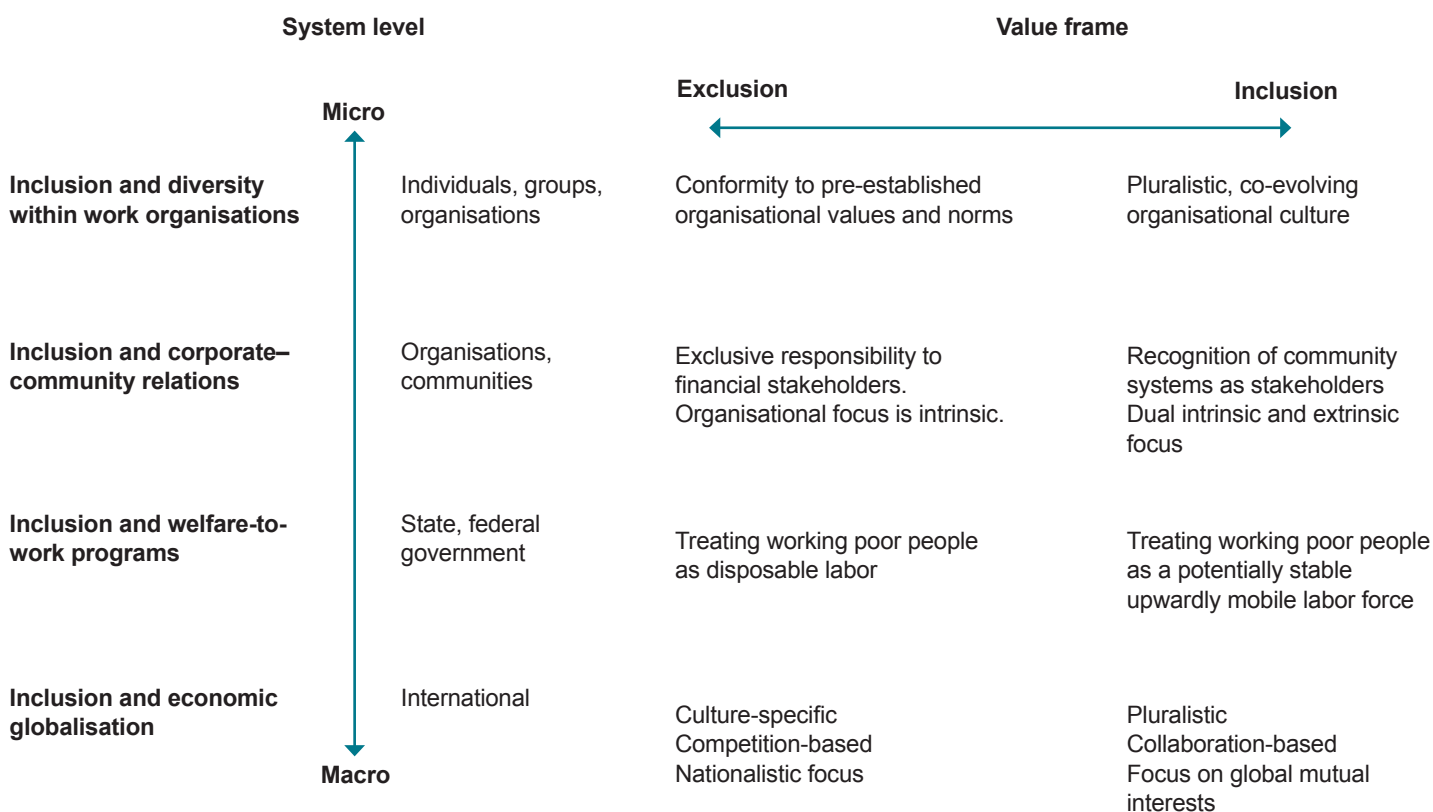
System level

Value frame

Micro

Exclusion

Inclusion

| | | Exclusion | Inclusion |
|---|---|---|---|
| **Inclusion and diversity within work organisations** | Individuals, groups, organisations | Conformity to pre-established organisational values and norms | Pluralistic, co-evolving organisational culture |
| **Inclusion and corporate–community relations** | Organisations, communities | Exclusive responsibility to financial stakeholders. Organisational focus is intrinsic. | Recognition of community systems as stakeholders Dual intrinsic and extrinsic focus |
| **Inclusion and welfare-to-work programs** | State, federal government | Treating working poor people as disposable labor | Treating working poor people as a potentially stable upwardly mobile labor force |
| **Inclusion and economic globalisation** | International | Culture-specific Competition-based Nationalistic focus | Pluralistic Collaboration-based Focus on global mutual interests |

Macro